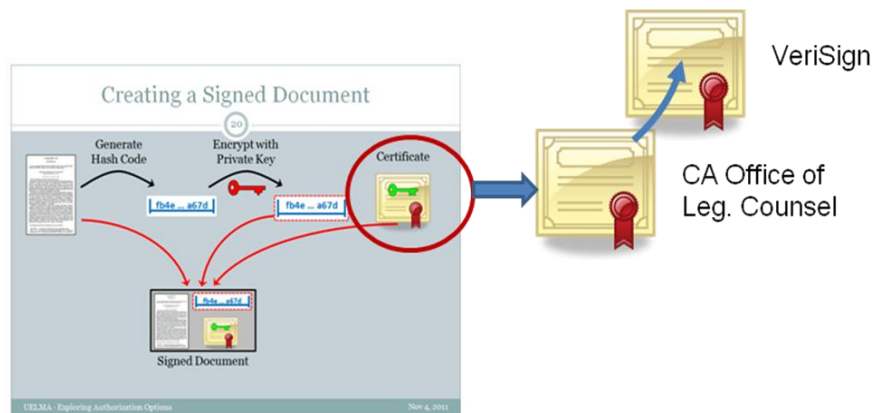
Creating a Signed Document

20

Generate Hash Code

Encrypt with Private Key

Certificate

fb4e ... a67d

fb4e ... a67d

fb4e ... a67d

Signed Document

UELMA - Exploring Authorization Options

Nov 4, 2011

VeriSign

CA Office of Leg. Counsel